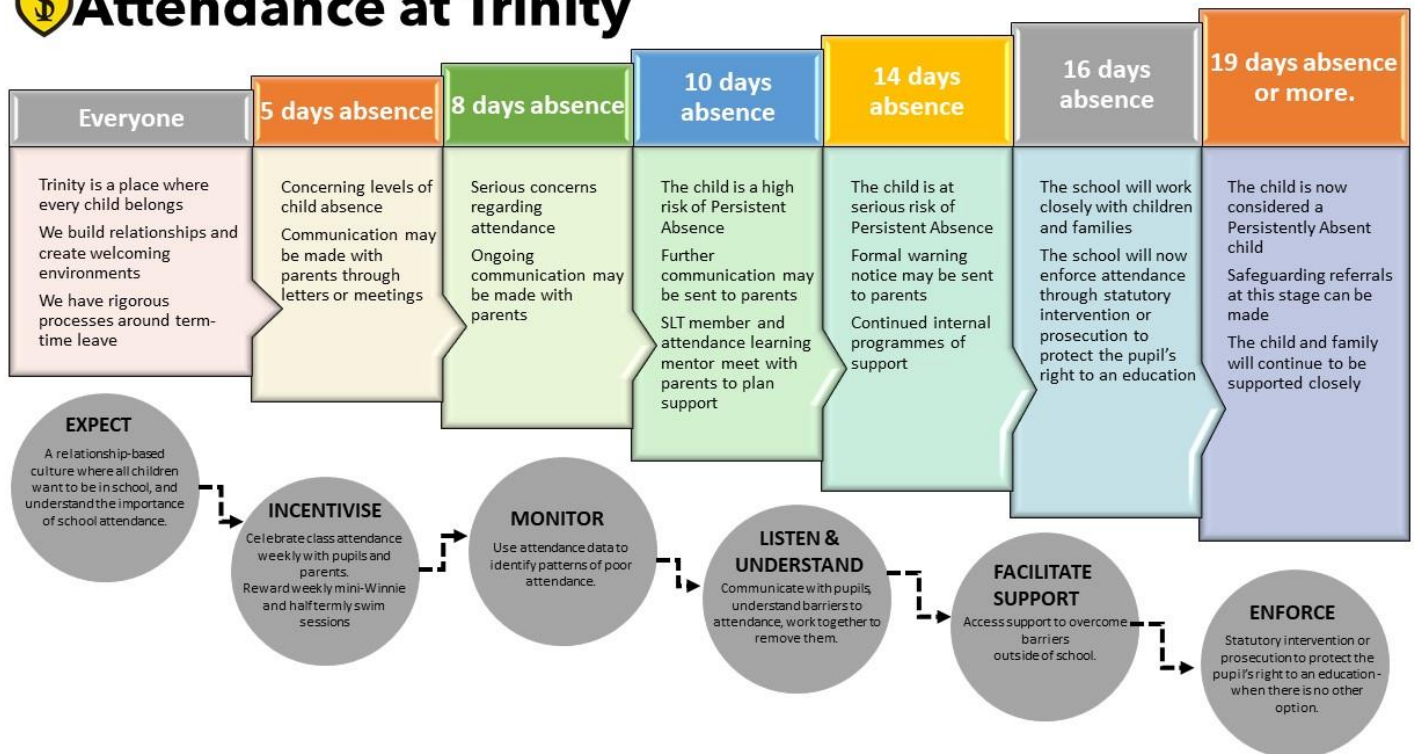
Attendance at Trinity

Everyone

Trinity is a place where every child belongs

We build relationships and create welcoming environments

We have rigorous processes around term-time leave

5 days absence

Concerning levels of child absence

Communication may be made with parents through letters or meetings

8 days absence

Serious concerns regarding attendance

Ongoing communication may be made with parents

10 days absence

The child is a high risk of Persistent Absence

Further communication may be sent to parents

SLT member and attendance learning mentor meet with parents to plan support

14 days absence

The child is at serious risk of Persistent Absence

Formal warning notice may be sent to parents

Continued internal programmes of support

16 days absence

The school will work closely with children and families

The school will now enforce attendance through statutory intervention or prosecution to protect the pupil's right to an education

19 days absence or more.

The child is now considered a Persistently Absent child

Safeguarding referrals at this stage can be made

The child and family will continue to be supported closely

EXPECT

A relationship-based culture where all children want to be in school, and understand the importance of school attendance.

INCENTIVISE

Celebrate class attendance weekly with pupils and parents.
Reward weekly mini-Winnie and halftermly swim sessions

MONITOR

Use attendance data to identify patterns of poor attendance.

LISTEN & UNDERSTAND

Communicate with pupils, understand barriers to attendance, work together to remove them.

FACILITATE SUPPORT

Access support to overcome barriers outside of school.

ENFORCE

Statutory intervention or prosecution to protect the pupil's right to an education - when there is no other option.